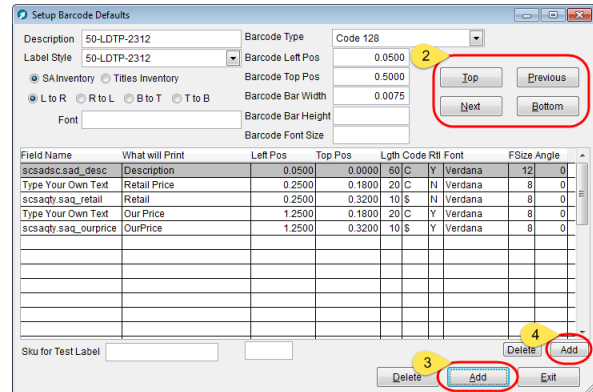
Setup Barcode Defaults

Description 50-LDTP-2312
Label Style 50-LDTP-2312
SA Inventory Titles Inventory
L to R R to L B to T T to B
Font

Barcode Type Code 128
Barcode Left Pos 0.0500
Barcode Top Pos 0.5000
Barcode Bar Width 0.0075
Barcode Bar Height
Barcode Font Size

2
Top Previous
Next Bottom

| Field Name | What will Print | Left Pos | Top Pos | Lgth | Code | Rtl | Font | FSize | Angle |
|---|---|---|---|---|---|---|---|---|---|
| scsadsc.sad_desc | Description | 0.0500 | 0.0000 | 60 | C | Y | Verdana | 12 | 0 |
| Type Your Own Text | Retail Price | 0.2500 | 0.1800 | 20 | C | N | Verdana | 8 | 0 |
| scsaqty.saq_retail | Retail | 0.2500 | 0.3200 | 10 | $ | N | Verdana | 8 | 0 |
| Type Your Own Text | Our Price | 1.2500 | 0.1800 | 20 | C | Y | Verdana | 8 | 0 |
| scsaqty.saq_ourprice | OurPrice | 1.2500 | 0.3200 | 10 | $ | Y | Verdana | 8 | 0 |

4
Delete Add

Sku for Test Label

3
Delete Add Exit